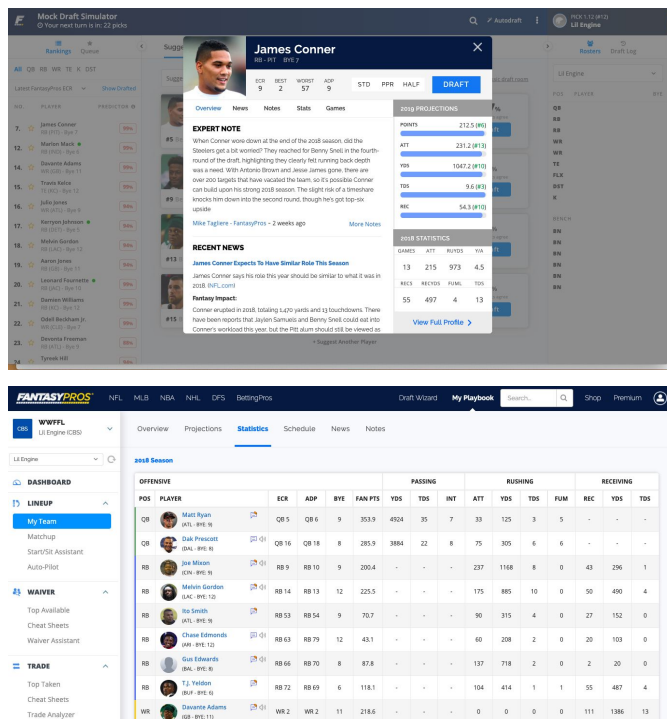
Mock Draft Simulator
Your next turn is in: 22 picks

Autodraft

PICK 1.12 (#12)
Lil Engine

Rankings Queue

Sugge

All QB RB WR TE K DST

Latest FantasyPros ECR Show Drafted

PLAYER PREDICTION

7. James Conner RB (PIT) - Bye 7
12. Marlon Mack RB (IND) - Bye 9
13. Davante Adams WR (GB) - Bye 11
15. Travis Kelce TE (KC) - Bye 12
16. Julio Jones WR (ATL) - Bye 9
17. Keryon Johnson RB (DET) - Bye 5
18. Melvin Gordon RB (LAC) - Bye 12
19. Aaron Jones RB (GB) - Bye 11
20. Leonard Fournette RB (JAC) - Bye 10
21. Damien Williams RB (KC) - Bye 12
22. Odell Beckham Jr. WR (CLE) - Bye 7
23. Devonta Freeman RB (ATL) - Bye 9
24. Tyreek Hill

James Conner
RB - PIT BYE 7

| ECR | BEST | WORST | ADP |
|---|---|---|---|
| 9 | 2 | 57 | 9 |

STD PPR HALF DRAFT

Overview News Notes Stats Games

EXPERT NOTE

When Conner were down at the end of the 2018 season, did the Steelers get a bit worried? They reached for Benny Snell in the fourth-round of the draft, highlighting they clearly felt running back depth was a need. With Antonio Brown and Jesse James gone, there are over 200 targets that have vacated the team, so it's possible Conner can build upon his strong 2018 season. The slight risk of a timeshare knocks him down into the second round, though he's got top-six upside

Mike Tagliere - FantasyPros - 2 weeks ago More Notes

RECENT NEWS

James Conner Expects To Have Similar Role This Season

James Conner says his role this year should be similar to what it was in 2018. (NFL.com)

Fantasy Impact:

Conner erupted in 2018, totaling 1,470 yards and 13 touchdowns. There have been reports that Jaylen Samuels and Benny Snell could eat into Conner's workload this year, but the Pitt alum should still be viewed as

2019 PROJECTIONS

POINTS 212.5 (#6)
ATT 231.2 (#13)
YDS 1047.2 (#10)
TDS 9.6 (#3)
REC 54.3 (#10)

2018 STATISTICS

| GAMES | ATT | RUYDS | Y/A |
|---|---|---|---|
| 13 | 215 | 973 | 4.5 |
| RECS | RECYDS | FUML | TDS |
| 55 | 497 | 4 | 13 |

View Full Profile

+ Suggest Another Player

Rosters Draft Log

Lil Engine

POS PLAYER
QB RB RB WR WR TE FLEX DST K
BENCH
BN BN BN BN BN BN

FANTASYPROS NFL MLB NBA NHL DFS BettingPros Draft Wizard My Playbook Search... Shop Premium

CBS WWFFL Lil Engine (CBS)

Overview Projections Statistics Schedule News Notes

Lil Engine

DASHBOARD
LINEUP
My Team
Matchup
Start/Sit Assistant
Auto-Pilot
WAIVER
Top Available
Cheat Sheets
Waiver Assistant
TRADE
Top Taken
Cheat Sheets
Trade Analyzer

2018 Season

| OFFENSIVE | | | | | | PASSING | | | RUSHING | | | | RECEIVING | | |
|---|---|---|---|---|---|---|---|---|---|---|---|---|---|---|---|
| POS | PLAYER | ECR | ADP | BYE | FAN PTS | YDS | TDS | INT | ATT | YDS | TDS | FUM | REC | YDS | TDS |
| QB | Matt Ryan (ATL - BYE: 9) | QB 5 | QB 6 | 9 | 353.9 | 4924 | 35 | 7 | 33 | 125 | 3 | 5 | - | - | - |
| QB | Dak Prescott (DAL - BYE: 8) | QB 16 | QB 18 | 8 | 285.9 | 3884 | 22 | 8 | 75 | 305 | 6 | 6 | - | - | - |
| RB | Joe Mixon (CIN - BYE: 9) | RB 9 | RB 10 | 9 | 200.4 | - | - | - | 237 | 1168 | 8 | 0 | 43 | 296 | 1 |
| RB | Melvin Gordon (LAC - BYE: 12) | RB 14 | RB 13 | 12 | 225.5 | - | - | - | 175 | 885 | 10 | 0 | 50 | 490 | 4 |
| RB | Ito Smith (ATL - BYE: 9) | RB 53 | RB 54 | 9 | 70.7 | - | - | - | 90 | 315 | 4 | 0 | 27 | 152 | 0 |
| RB | Chase Edmonds (ARI - BYE: 12) | RB 63 | RB 79 | 12 | 43.1 | - | - | - | 60 | 208 | 2 | 0 | 20 | 103 | 0 |
| RB | Gus Edwards (BAL - BYE: 8) | RB 66 | RB 70 | 8 | 87.8 | - | - | - | 137 | 718 | 2 | 0 | 2 | 20 | 0 |
| RB | T.J. Yeldon (BUF - BYE: 6) | RB 72 | RB 69 | 6 | 118.1 | - | - | - | 104 | 414 | 1 | 1 | 55 | 487 | 4 |
| WR | Davante Adams (GB - BYE: 11) | WR 2 | WR 2 | 11 | 218.6 | - | - | - | 0 | 0 | 0 | 0 | 111 | 1386 | 13 |